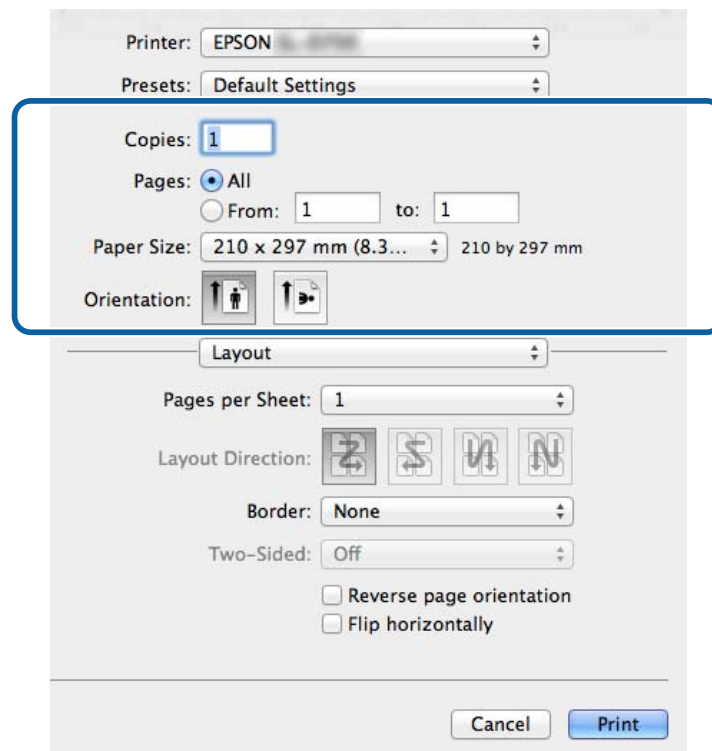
Printer: EPSON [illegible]

Presets: Default Settings

Copies: 1

Pages: All

From: 1 to: 1

Paper Size: 210 x 297 mm (8.3... 210 by 297 mm

Orientation:

Layout

Pages per Sheet: 1

Layout Direction:

Border: None

Two-Sided: Off

Reverse page orientation

Flip horizontally

Cancel Print